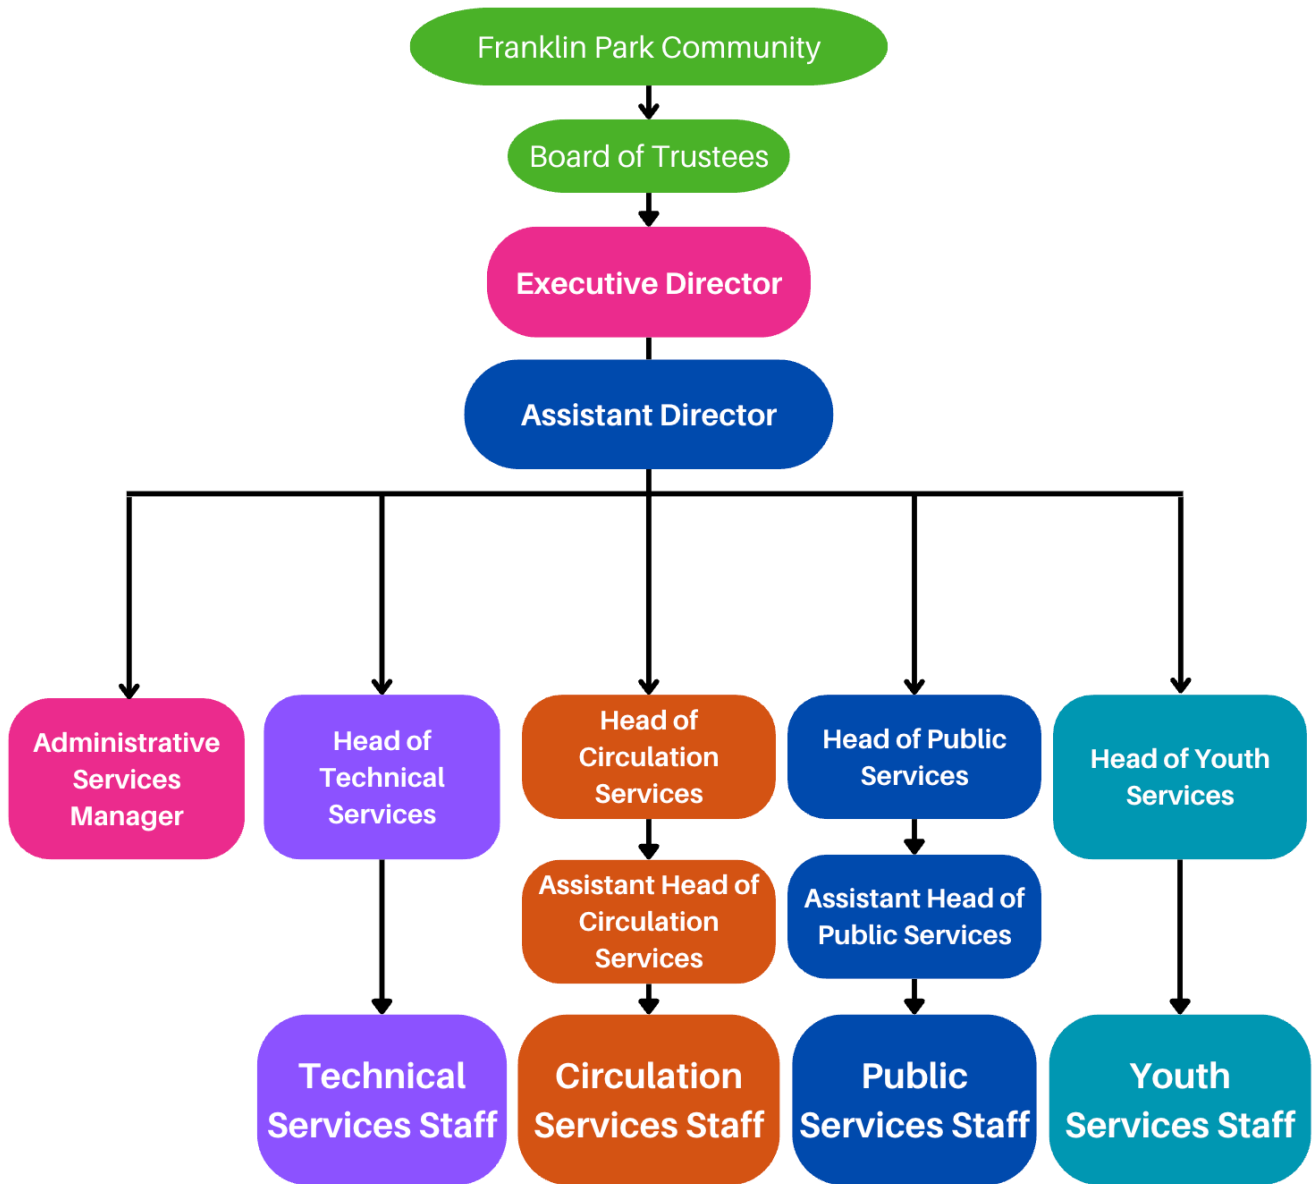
Franklin Park Community

Board of Trustees

Executive Director

Assistant Director

Administrative Services Manager

Head of Technical Services

Head of Circulation Services

Head of Public Services

Head of Youth Services

Assistant Head of Circulation Services

Assistant Head of Public Services

Technical Services Staff

Circulation Services Staff

Public Services Staff

Youth Services Staff